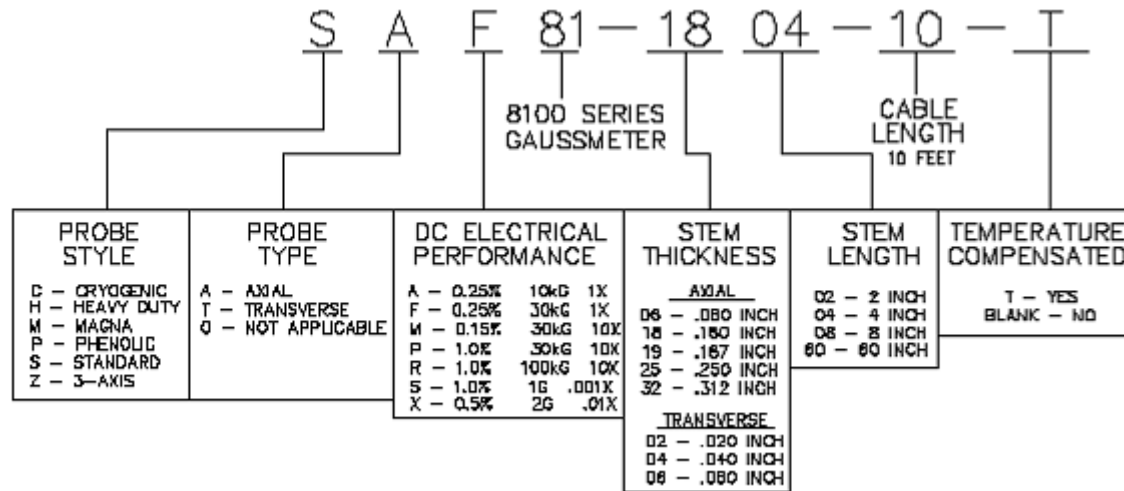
S A F 81 — 18 04 — 10 — T

8100 SERIES GAUSSMETER

CABLE LENGTH
10 FEET

PROBE STYLE
C — CRYOGENIC
H — HEAVY DUTY
M — MAGNA
P — PHENOLIC
S — STANDARD
Z — 3-AXIS

PROBE TYPE
A — AXIAL
T — TRANSVERSE
0 — NOT APPLICABLE

DC ELECTRICAL PERFORMANCE
A — 0.25% 10kG 1X
F — 0.25% 30kG 1X
M — 0.15% 30kG 10X
P — 1.0% 30kG 10X
R — 1.0% 100kG 10X
S — 1.0% 1G .001X
X — 0.5% 2G .01X

STEM THICKNESS
AXIAL
06 — .060 INCH
18 — .180 INCH
19 — .187 INCH
25 — .250 INCH
32 — .312 INCH
TRANSVERSE
02 — .020 INCH
04 — .040 INCH
06 — .060 INCH

STEM LENGTH
02 — 2 INCH
04 — 4 INCH
08 — 8 INCH
60 — 60 INCH

TEMPERATURE COMPENSATED
T — YES
BLANK — NO